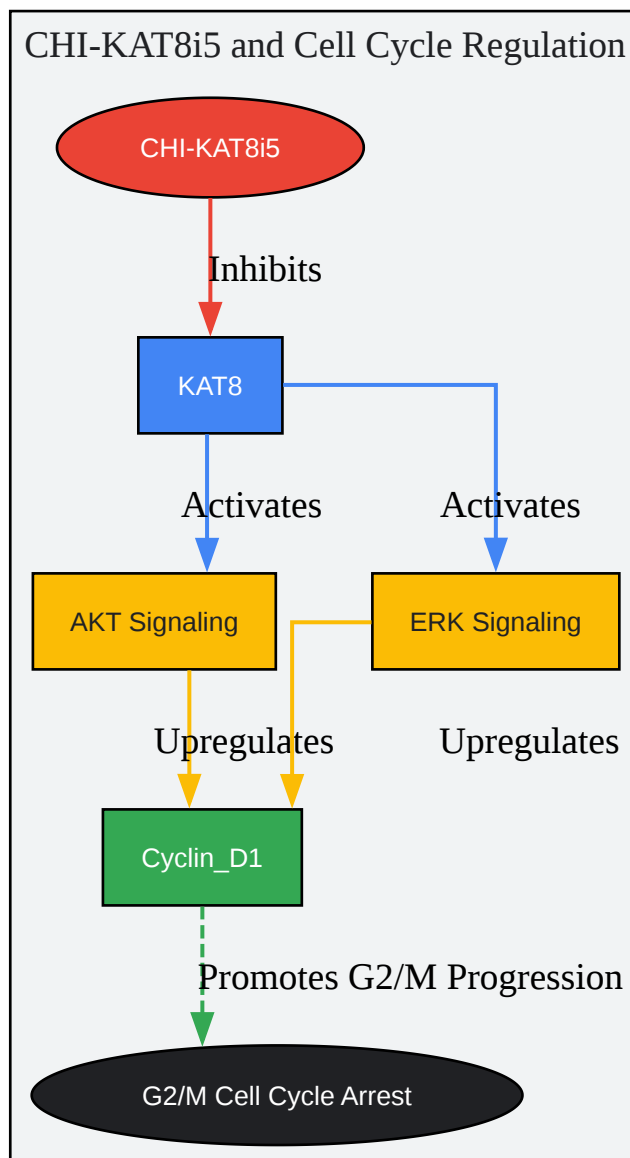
CHI-KAT8i5 and Cell Cycle Regulation

CHI-KAT8i5

Inhibits

KAT8

Activates

Activates

AKT Signaling

ERK Signaling

Upregulates

Upregulates

Cyclin_D1

Promotes G2/M Progression

G2/M Cell Cycle Arrest